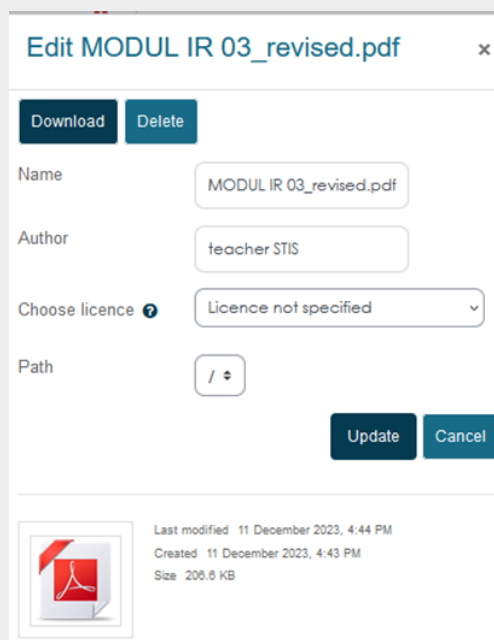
Edit MODUL IR 03_revised.pdf ×

Download Delete

Name MODUL IR 03_revised.pdf

Author teacher STIS

Choose licence Licence not specified

Path /

Update Cancel

Last modified 11 December 2023, 4:44 PM
Created 11 December 2023, 4:43 PM
Size 206.6 KB